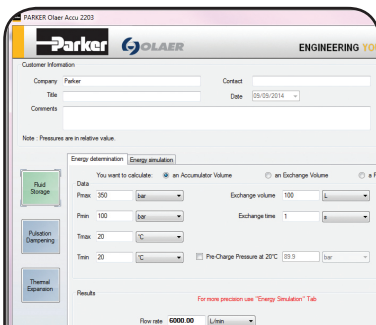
PARKER Olaer Accu 2203

Parker OLAER ENGINEERING YO

Customer Information

Company Parker

Contact

Title

Date 05/05/2014

Comments

Note : Pressures are in relative value.

Energy determination | Energy simulation

You want to calculate: an Accumulator Volume | an Exchange Volume | a F

Data

Fluid Storage

Pmax 350 bar

Exchange volume 100 L

Pmin 100 bar

Exchange time 1 s

Pulsation Dampening

Tmax 20 °C

Tmin 20 °C

Pre-Charge Pressure at 20°C 89.9 bar

Thermal Expansion

Results

For more precision use "Energy Simulation" Tab

Flow rate 6000.00 L/min